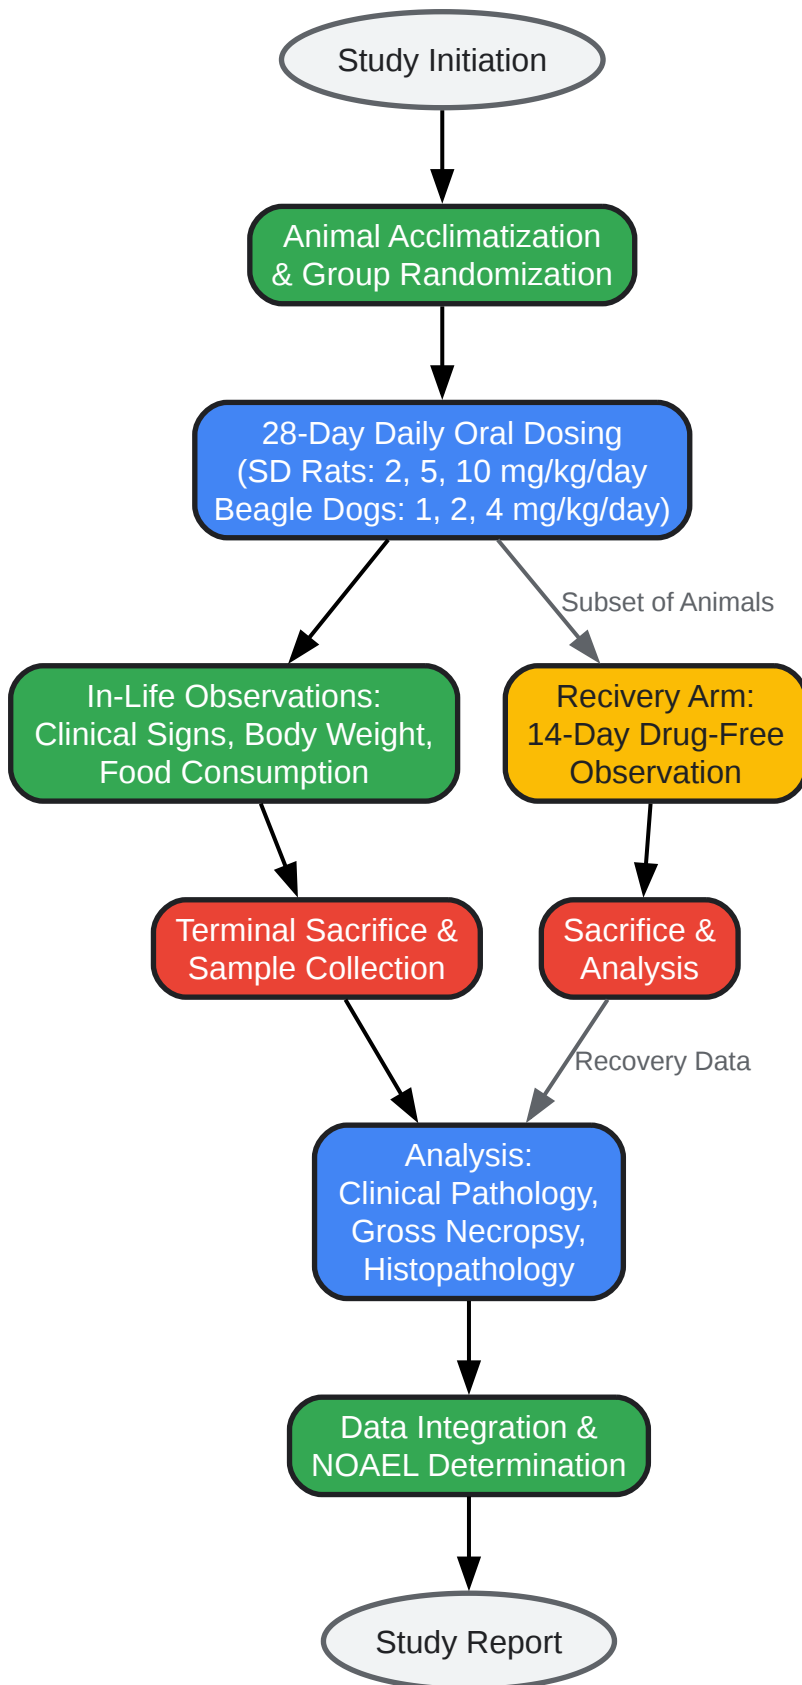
Study Initiation

Animal Acclimatization & Group Randomization

28-Day Daily Oral Dosing (SD Rats: 2, 5, 10 mg/kg/day Beagle Dogs: 1, 2, 4 mg/kg/day)

Subset of Animals

In-Life Observations: Clinical Signs, Body Weight, Food Consumption

Recivery Arm: 14-Day Drug-Free Observation

Terminal Sacrifice & Sample Collection

Sacrifice & Analysis

Recovery Data

Analysis: Clinical Pathology, Gross Necropsy, Histopathology

Data Integration & NOAEL Determination

Study Report